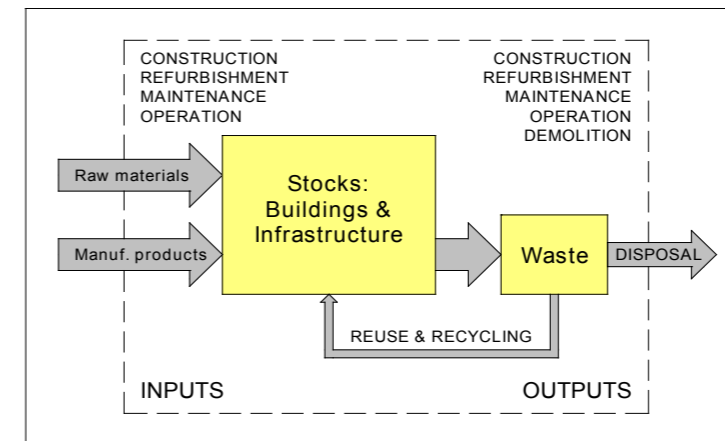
CONSTRUCTION
REFURBISHMENT
MAINTENANCE
OPERATION

CONSTRUCTION
REFURBISHMENT
MAINTENANCE
OPERATION
DEMOLITION

Raw materials

Manuf. products

Stocks:
Buildings &
Infrastructure

Waste

DISPOSAL

REUSE & RECYCLING

INPUTS

OUTPUTS